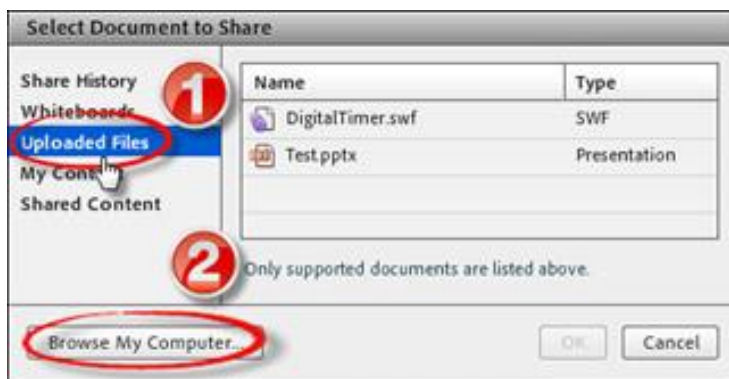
Select Document to Share

Share History
Whiteboards
Uploaded Files
My Cont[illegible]
Shared Content

1

| Name | Type |
|---|---|
| DigitalTimer.swf | SWF |
| Test.pptx | Presentation |

2

Only supported documents are listed above.

Browse My Computer...

OK

Cancel